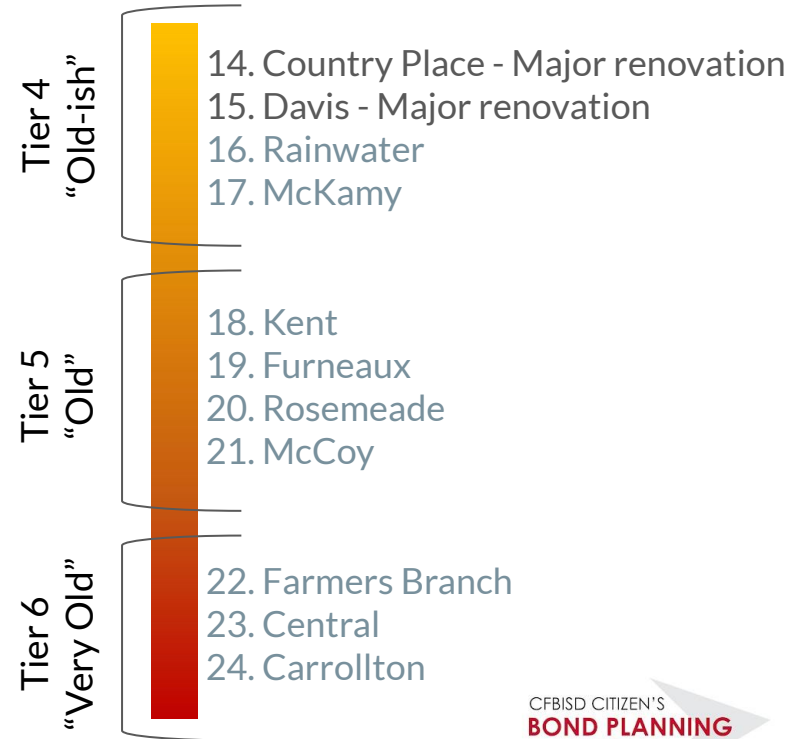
Tier 4
“Old-ish”

14. Country Place - Major renovation
15. Davis - Major renovation
16. Rainwater
17. McKamy

Tier 5
“Old”

18. Kent
19. Furneaux
20. Rosemeade
21. McCoy

Tier 6
“Very Old”

22. Farmers Branch
23. Central
24. Carrollton

CFBISD CITIZEN’S
BOND PLANNING